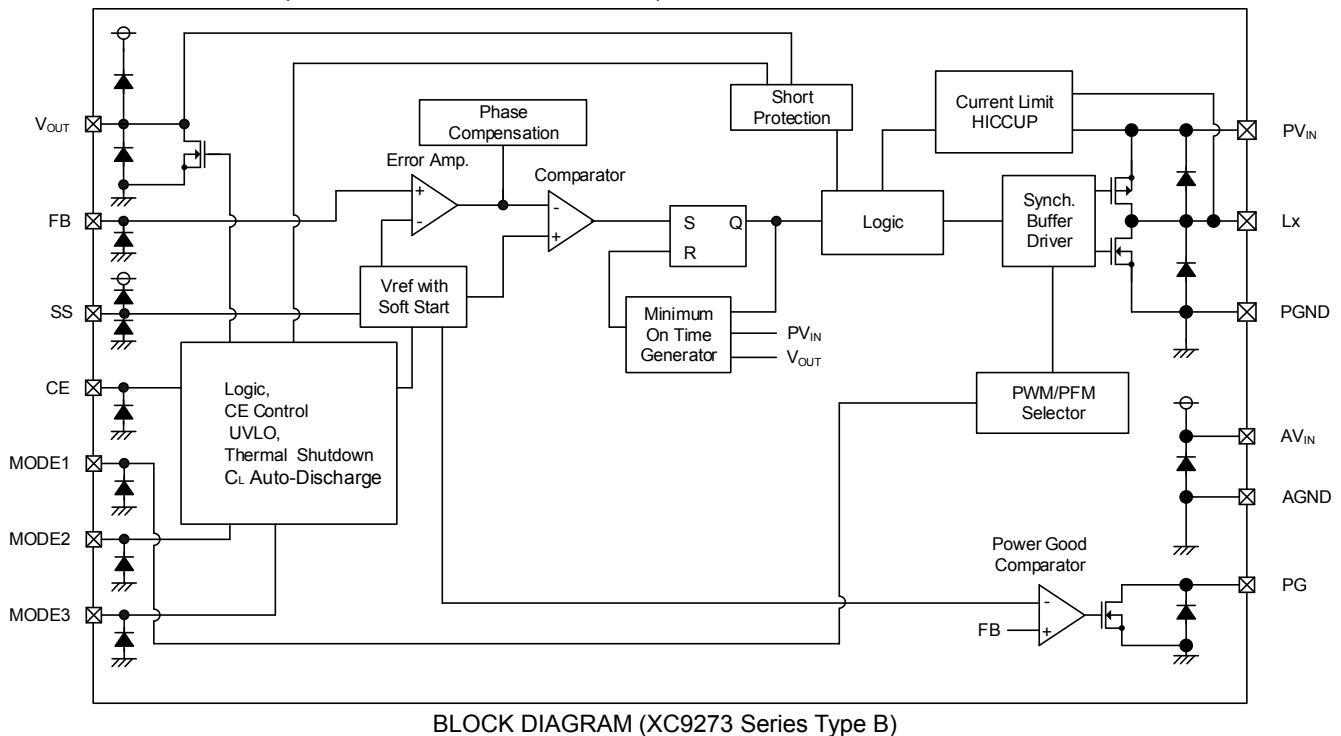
$V_{OUT}$
FB
SS
CE
MODE1
MODE2
MODE3

Phase Compensation
Error Amp.
+
-
Comparator
-
+
Short Protection
Current Limit HICCUP
$PV_{IN}$
S
Q
R
Logic
Synch. Buffer Driver
Lx
Vref with Soft Start
Minimum On Time Generator
$PV_{IN}$
$V_{OUT}$
PGND
Logic, CE Control UVLO, Thermal Shutdown $C_L$ Auto-Discharge
PWM/PFM Selector
$AV_{IN}$
AGND
Power Good Comparator
-
+
FB
PG

BLOCK DIAGRAM (XC9273 Series Type B)